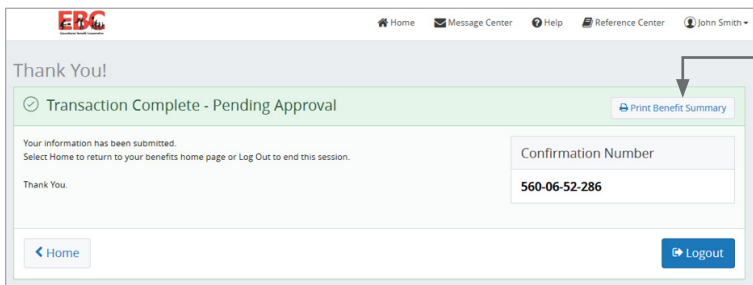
EBC
Educational Benefit Corporation

Home Message Center Help Reference Center John Smith

Thank You!

Transaction Complete - Pending Approval

Print Benefit Summary

Your information has been submitted.
Select Home to return to your benefits home page or Log Out to end this session.

Thank You.

Confirmation Number

560-06-52-286

Home

Logout